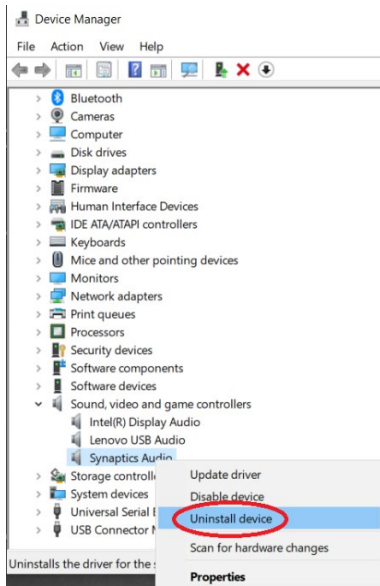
Device Manager

File Action View Help

Bluetooth
Cameras
Computer
Disk drives
Display adapters
Firmware
Human Interface Devices
IDE ATA/ATAPI controllers
Keyboards
Mice and other pointing devices
Monitors
Network adapters
Print queues
Processors
Security devices
Software components
Software devices
Sound, video and game controllers
Intel(R) Display Audio
Lenovo USB Audio
Synaptics Audio
Storage controll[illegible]
System devices
Universal Serial B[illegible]
USB Connector M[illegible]

Update driver
Disable device
Uninstall device
Scan for hardware changes
Properties

Uninstalls the driver for the s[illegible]